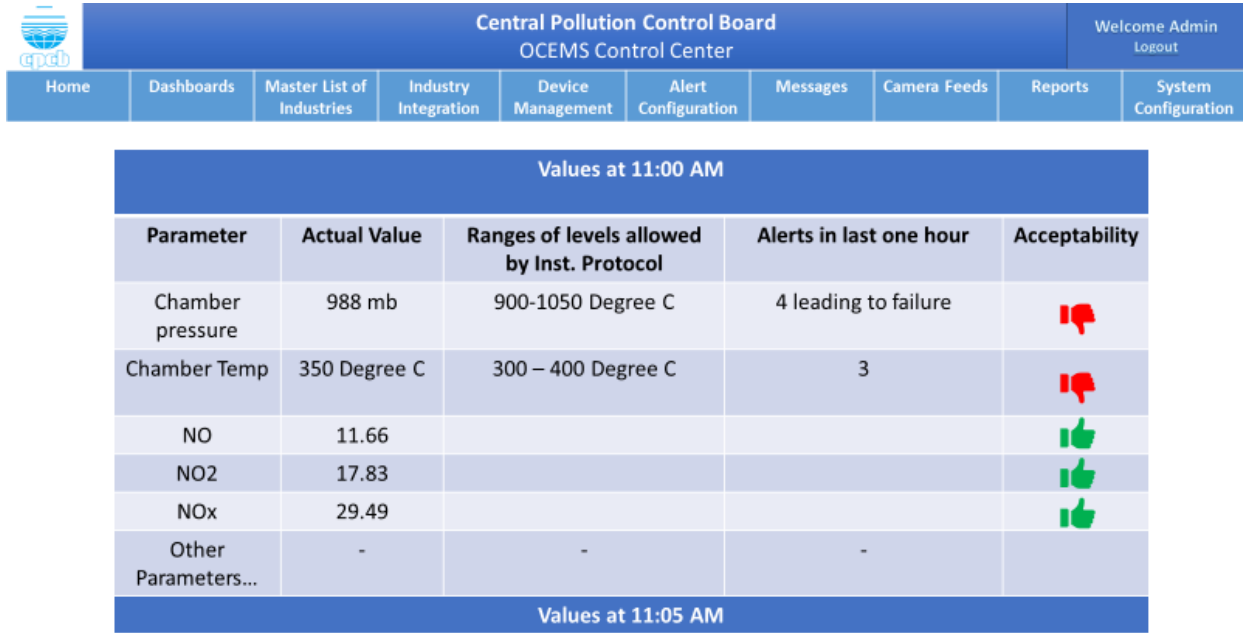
cpcb

Central Pollution Control Board
OCEMS Control Center

Welcome Admin
Logout

Home | Dashboards | Master List of Industries | Industry Integration | Device Management | Alert Configuration | Messages | Camera Feeds | Reports | System Configuration

Values at 11:00 AM

| Parameter | Actual Value | Ranges of levels allowed by Inst. Protocol | Alerts in last one hour | Acceptability |
|---|---|---|---|---|
| Chamber pressure | 988 mb | 900-1050 Degree C | 4 leading to failure | |
| Chamber Temp | 350 Degree C | 300 – 400 Degree C | 3 | |
| NO | 11.66 | | | |
| NO2 | 17.83 | | | |
| NOx | 29.49 | | | |
| Other Parameters… | - | - | - | |

Values at 11:05 AM